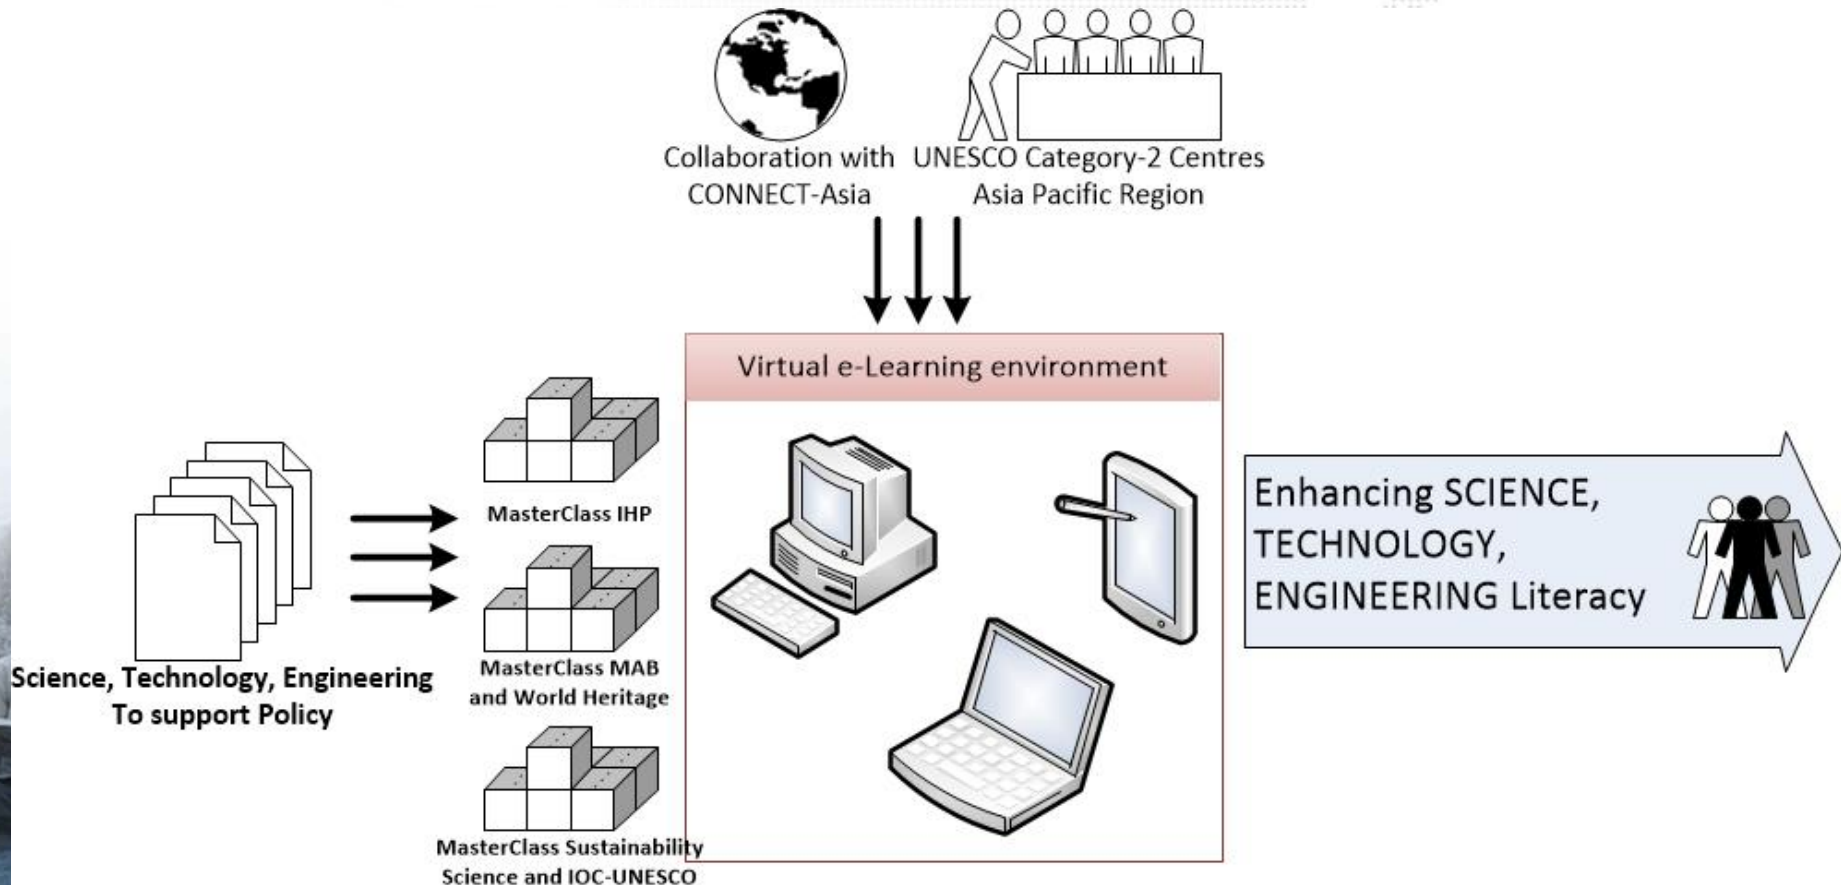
Collaboration with CONNECT-Asia

UNESCO Category-2 Centres Asia Pacific Region

Virtual e-Learning environment

Science, Technology, Engineering To support Policy

MasterClass IHP

MasterClass MAB and World Heritage

MasterClass Sustainability Science and IOC-UNESCO

Enhancing SCIENCE, TECHNOLOGY, ENGINEERING Literacy